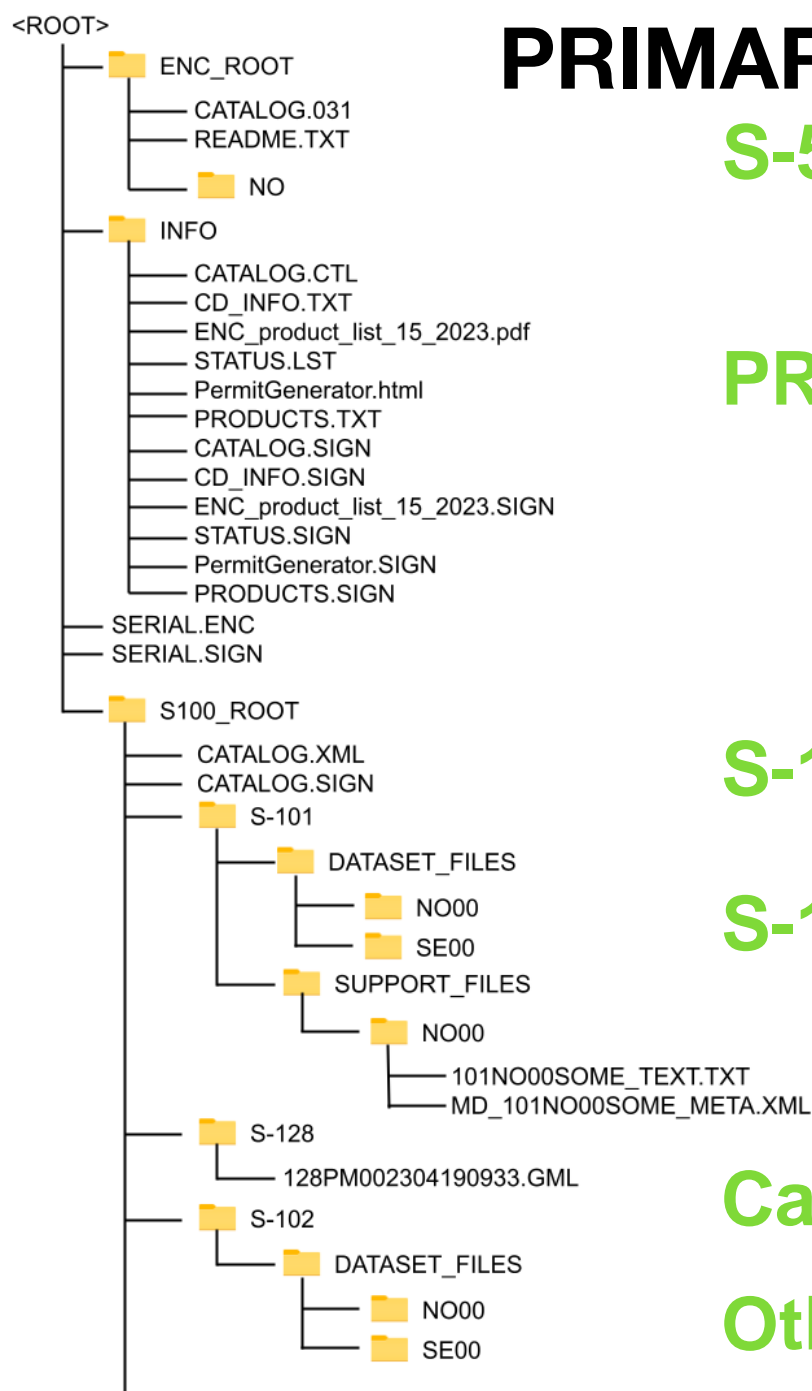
<ROOT>

ENC_ROOT

CATALOG.031

README.TXT

NO

INFO

CATALOG.CTL

CD_INFO.TXT

ENC_product_list_15_2023.pdf

STATUS.LST

PermitGenerator.html

PRODUCTS.TXT

CATALOG.SIGN

CD_INFO.SIGN

ENC_product_list_15_2023.SIGN

STATUS.SIGN

PermitGenerator.SIGN

PRODUCTS.SIGN

SERIAL.ENC

SERIAL.SIGN

S100_ROOT

CATALOG.XML

CATALOG.SIGN

S-101

DATASET_FILES

NO00

SE00

SUPPORT_FILES

NO00

101NO00SOME_TEXT.TXT

MD_101NO00SOME_META.XML

S-128

128PM002304190933.GML

S-102

DATASET_FILES

NO00

SE00

PRIMAR

S-5

PR

S-1

S-1

Ca

Ot